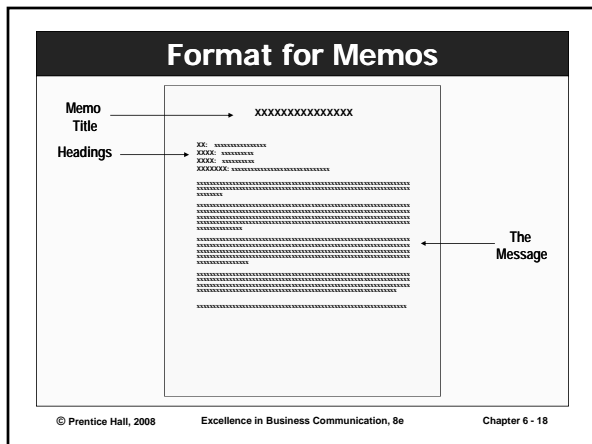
Format for Memos

Memo Title

xxxxxxxxxxxxxxxx

Headings

XX: xxxxxxxxxxxxxxx
XXXX: xxxxxxxxxx
XXXX: xxxxxxxxxx
XXXXXXX: xxxxxxxxxxxxxxxxxxxxxxxxxxxx

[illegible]

The Message

© Prentice Hall, 2008

Excellence in Business Communication, 8e

Chapter 6 - 18